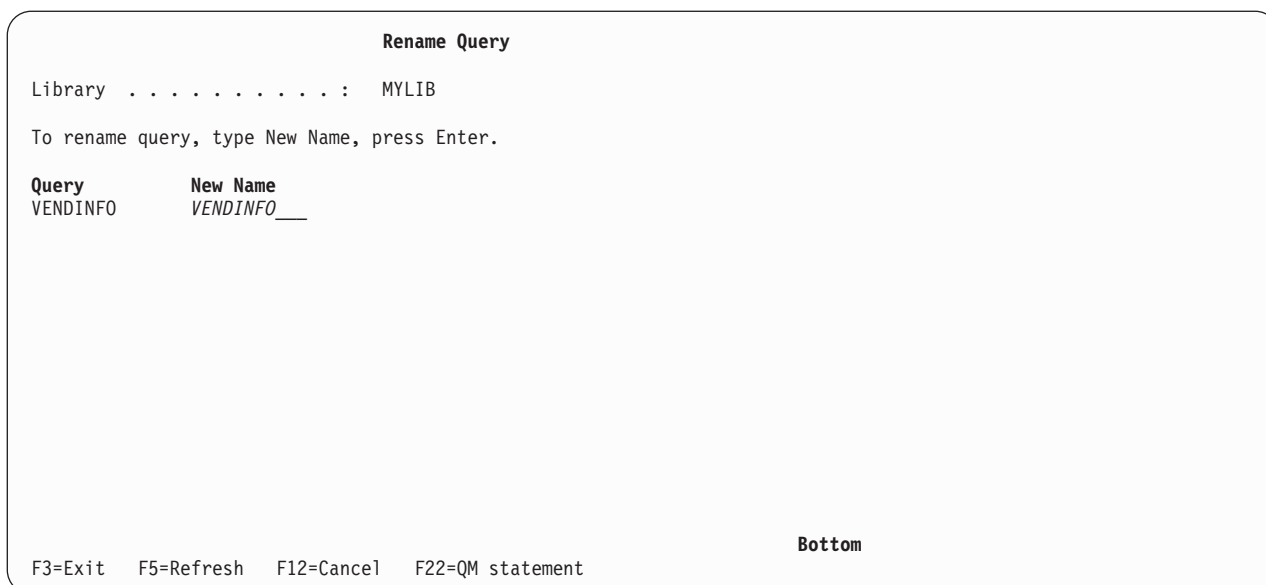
Rename Query

Library . . . . . . . . . . : MYLIB

To rename query, type New Name, press Enter.

| Query | New Name |
|---|---|
| VENDINFO | VENDINFO___ |

Bottom

F3=Exit F5=Refresh F12=Cancel F22=QM statement